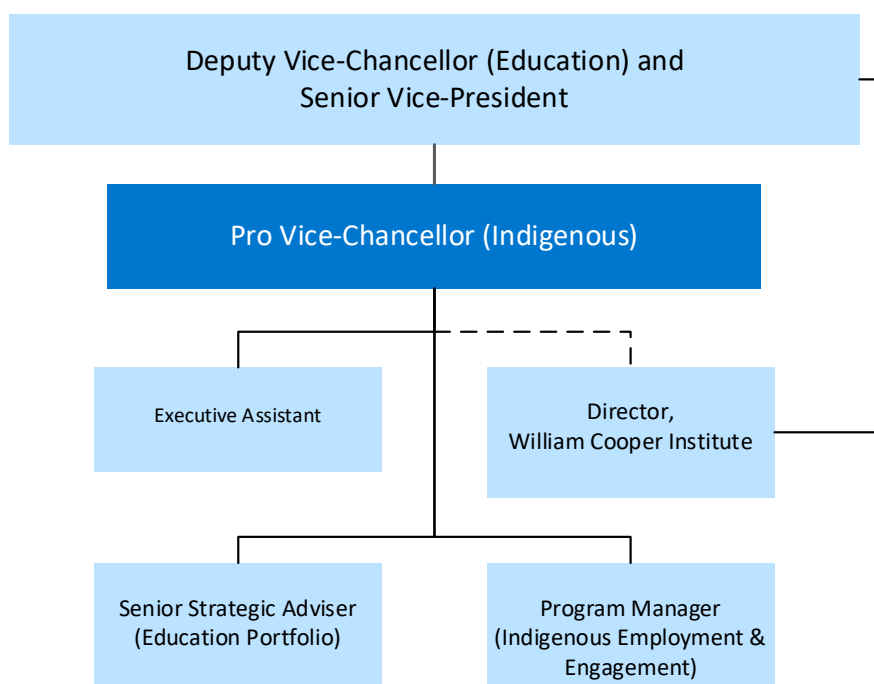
Deputy Vice-Chancellor (Education) and Senior Vice-President

Pro Vice-Chancellor (Indigenous)

Executive Assistant

Director, William Cooper Institute

Senior Strategic Adviser (Education Portfolio)

Program Manager (Indigenous Employment & Engagement)